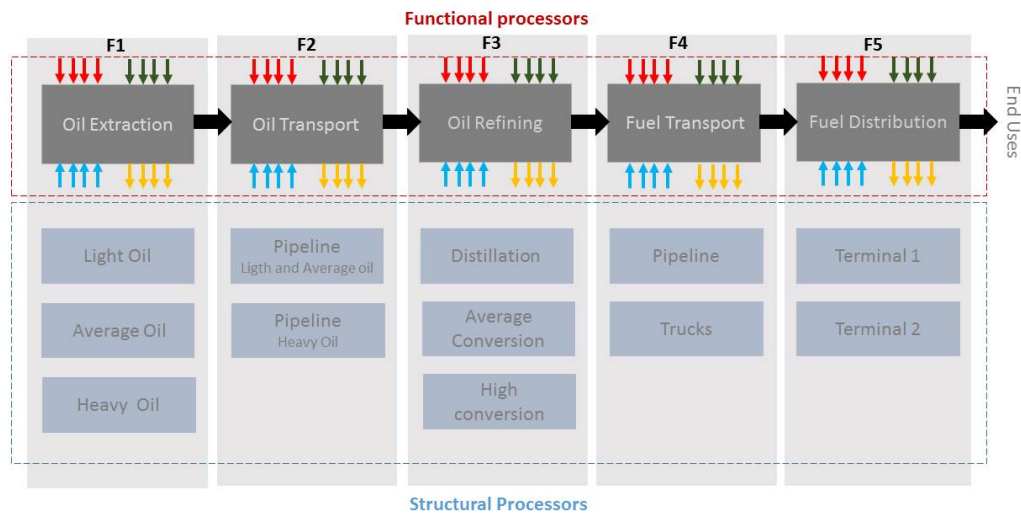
Functional processors

F1

Oil Extraction

Light Oil

Average Oil

Heavy Oil

F2

Oil Transport

Pipeline
Ligth and Average oil

Pipeline
Heavy Oil

F3

Oil Refining

Distillation

Average Conversion

High conversion

F4

Fuel Transport

Pipeline

Trucks

F5

Fuel Distribution

Terminal 1

Terminal 2

End Uses

Structural Processors